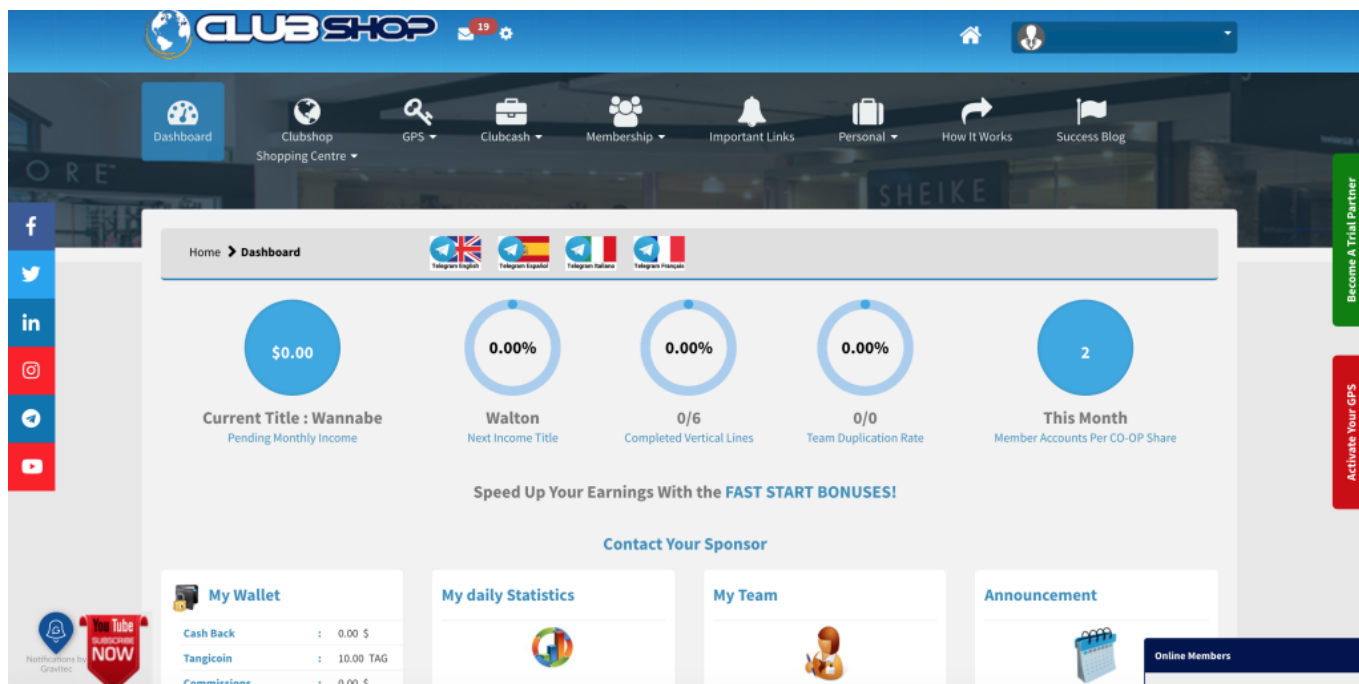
CLUBSHOP 19

Dashboard
Clubshop Shopping Centre
GPS
Clubcash
Membership
Important Links
Personal
How It Works
Success Blog

ORE
SHEIKE

Become A Trial Partner
Activate Your GPS

Home > Dashboard
Telegram English Telegram Español Telegram Italiano Telegram Français

$0.00
Current Title : Wannabe
Pending Monthly Income

0.00%
Walton
Next Income Title

0.00%
0/6
Completed Vertical Lines

0.00%
0/0
Team Duplication Rate

2
This Month
Member Accounts Per CO-OP Share

Speed Up Your Earnings With the FAST START BONUSES!

Contact Your Sponsor

My Wallet
| Cash Back | : | 0.00 $ |
|---|---|---|
| Tangicoin | : | 10.00 TAG |
| Commissions | : | 0.00 $ |

My daily Statistics

My Team

Announcement

Online Members

Notifications by Gravitec
YouTube SUBSCRIBE NOW